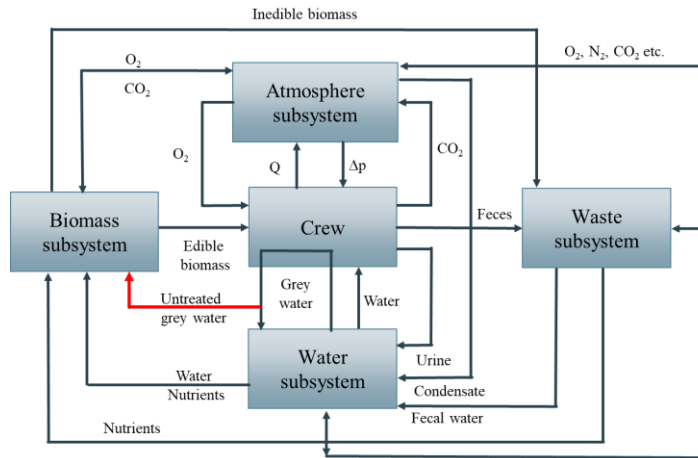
Inedible biomass

$O_2$, $N_2$, $CO_2$ etc.

$O_2$

$CO_2$

Atmosphere subsystem

$O_2$

Q

Δp

$CO_2$

Biomass subsystem

Crew

Feces

Waste subsystem

Edible biomass

Grey water

Untreated grey water

Water

Water subsystem

Urine

Water

Nutrients

Condensate

Fecal water

Nutrients